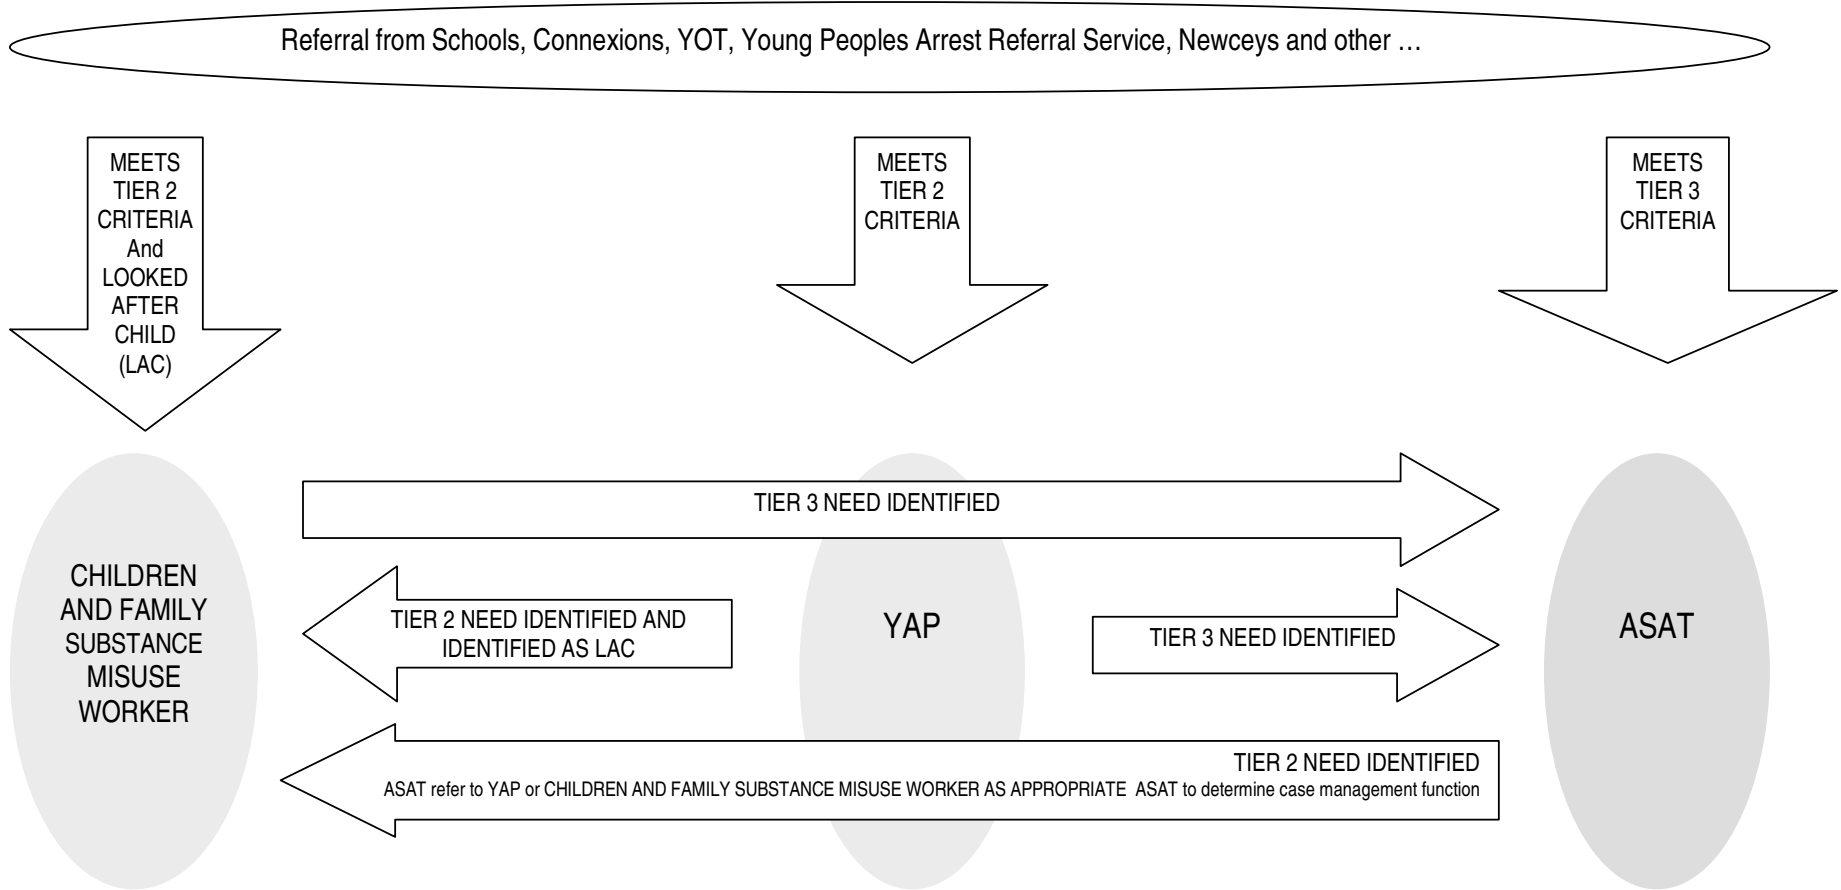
Referral from Schools, Connexions, YOT, Young Peoples Arrest Referral Service, Newceys and other …

MEETS TIER 2 CRITERIA And LOOKED AFTER CHILD (LAC)

MEETS TIER 2 CRITERIA

MEETS TIER 3 CRITERIA

TIER 3 NEED IDENTIFIED

CHILDREN AND FAMILY SUBSTANCE MISUSE WORKER

TIER 2 NEED IDENTIFIED AND IDENTIFIED AS LAC

YAP

TIER 3 NEED IDENTIFIED

ASAT

TIER 2 NEED IDENTIFIED

ASAT refer to YAP or CHILDREN AND FAMILY SUBSTANCE MISUSE WORKER AS APPROPRIATE ASAT to determine case management function